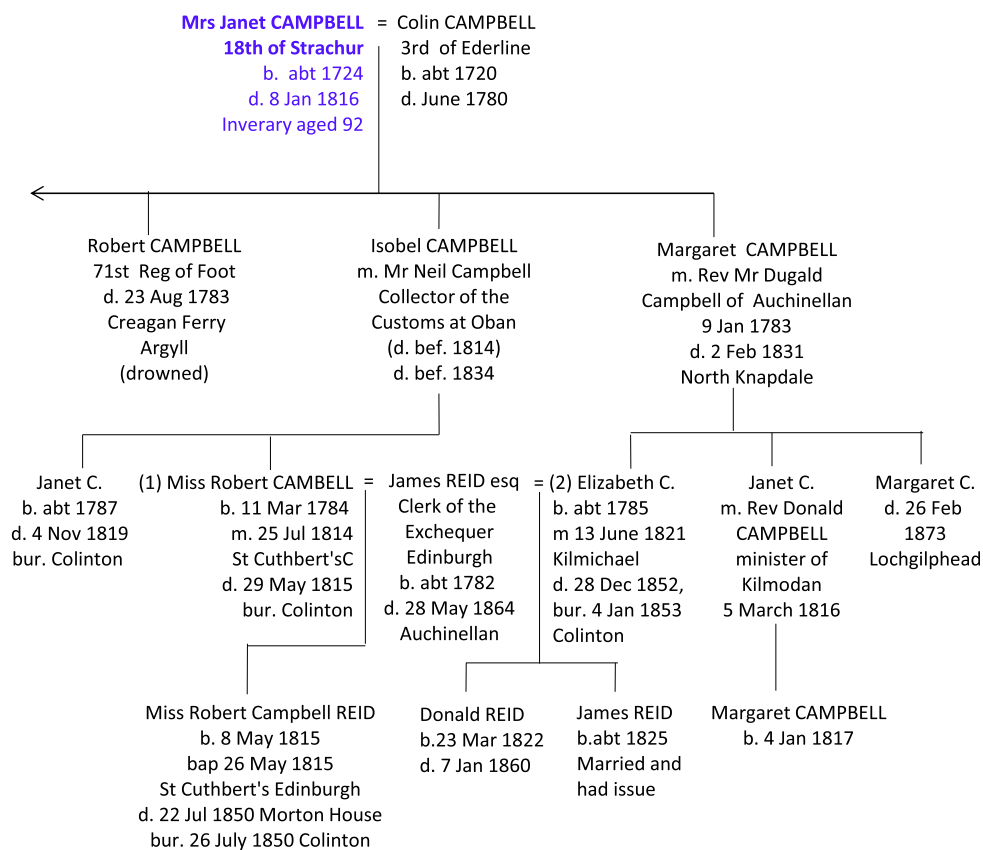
Mrs Janet CAMPBELL = Colin CAMPBELL
18th of Strachur
b. abt 1724
d. 8 Jan 1816
Inverary aged 92

3rd of Ederline
b. abt 1720
d. June 1780

Robert CAMPBELL
71st Reg of Foot
d. 23 Aug 1783
Creagan Ferry
Argyll
(drowned)

Isobel CAMPBELL
m. Mr Neil Campbell
Collector of the
Customs at Oban
(d. bef. 1814)
d. bef. 1834

Margaret CAMPBELL
m. Rev Mr Dugald
Campbell of Auchinellan
9 Jan 1783
d. 2 Feb 1831
North Knapdale

Janet C.
b. abt 1787
d. 4 Nov 1819
bur. Colinton

(1) Miss Robert CAMBELL =
b. 11 Mar 1784
m. 25 Jul 1814
St Cuthbert'sC
d. 29 May 1815
bur. Colinton

James REID esq
Clerk of the
Exchequer
Edinburgh
b. abt 1782
d. 28 May 1864
Auchinellan

= (2) Elizabeth C.
b. abt 1785
m 13 June 1821
Kilmichael
d. 28 Dec 1852,
bur. 4 Jan 1853
Colinton

Janet C.
m. Rev Donald
CAMPBELL
minister of
Kilmodan
5 March 1816

Margaret C.
d. 26 Feb
1873
Lochgilphead

Miss Robert Campbell REID
b. 8 May 1815
bap 26 May 1815
St Cuthbert's Edinburgh
d. 22 Jul 1850 Morton House
bur. 26 July 1850 Colinton

Donald REID
b.23 Mar 1822
d. 7 Jan 1860

James REID
b.abt 1825
Married and
had issue

Margaret CAMPBELL
b. 4 Jan 1817